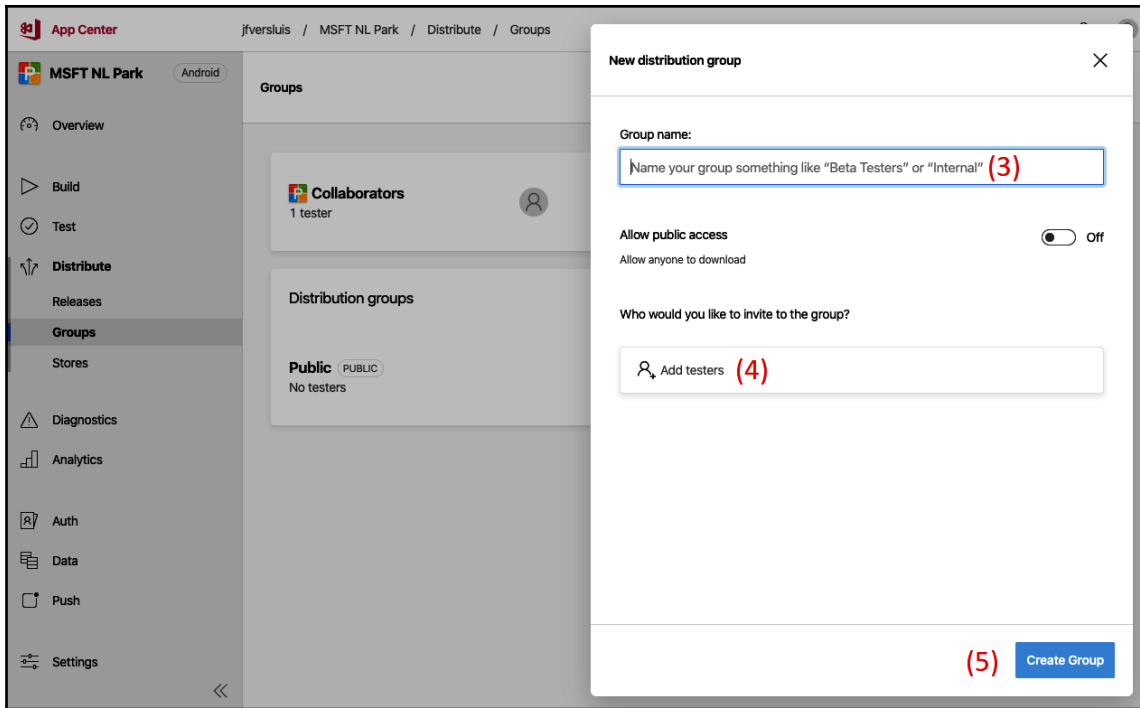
App Center

jfversluis / MSFT NL Park / Distribute / Groups

MSFT NL Park Android

Overview

Build

Test

Distribute

Releases

Groups

Stores

Diagnostics

Analytics

Auth

Data

Push

Settings

Groups

Collaborators
1 tester

Distribution groups

Public PUBLIC
No testers

New distribution group

Group name:

Name your group something like "Beta Testers" or "Internal" (3)

Allow public access

Off

Allow anyone to download

Who would you like to invite to the group?

Add testers (4)

(5) Create Group